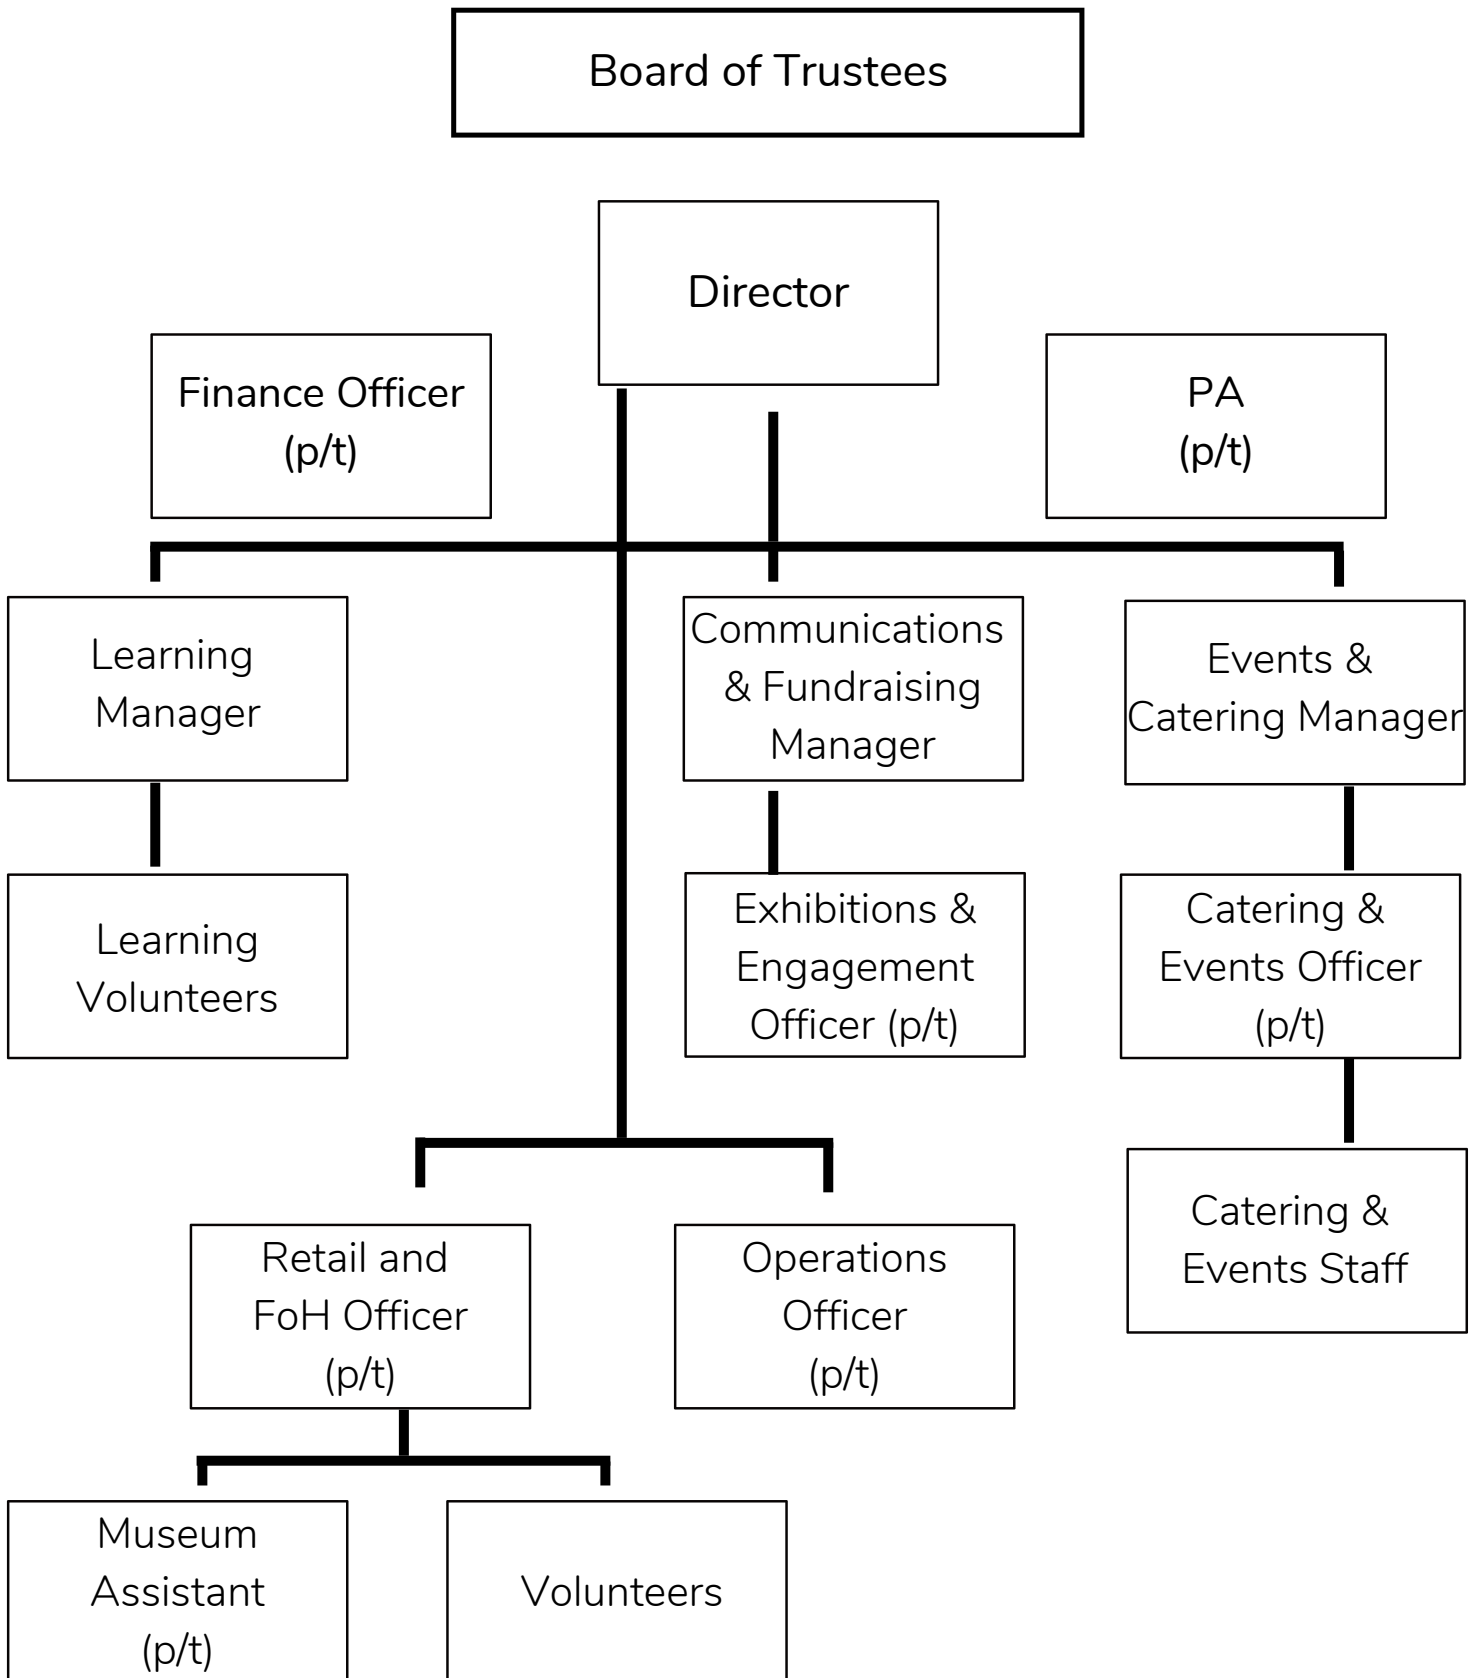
Board of Trustees

Director

Finance Officer (p/t)

PA (p/t)

Learning Manager

Communications & Fundraising Manager

Events & Catering Manager

Learning Volunteers

Exhibitions & Engagement Officer (p/t)

Catering & Events Officer (p/t)

Catering & Events Staff

Retail and FoH Officer (p/t)

Operations Officer (p/t)

Museum Assistant (p/t)

Volunteers